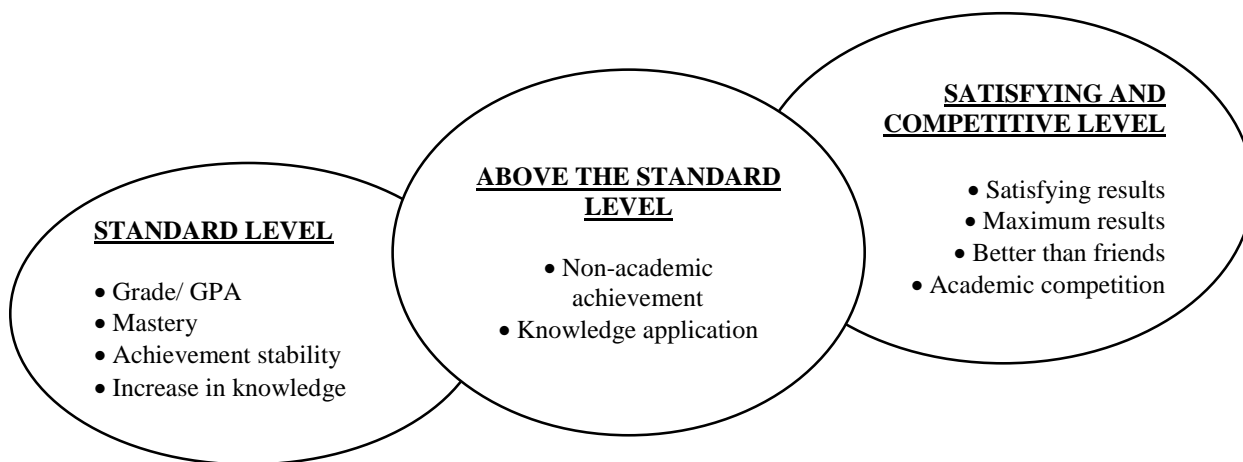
STANDARD LEVEL

• Grade/ GPA
• Mastery
• Achievement stability
• Increase in knowledge

ABOVE THE STANDARD LEVEL

• Non-academic achievement
• Knowledge application

SATISFYING AND COMPETITIVE LEVEL

• Satisfying results
• Maximum results
• Better than friends
• Academic competition